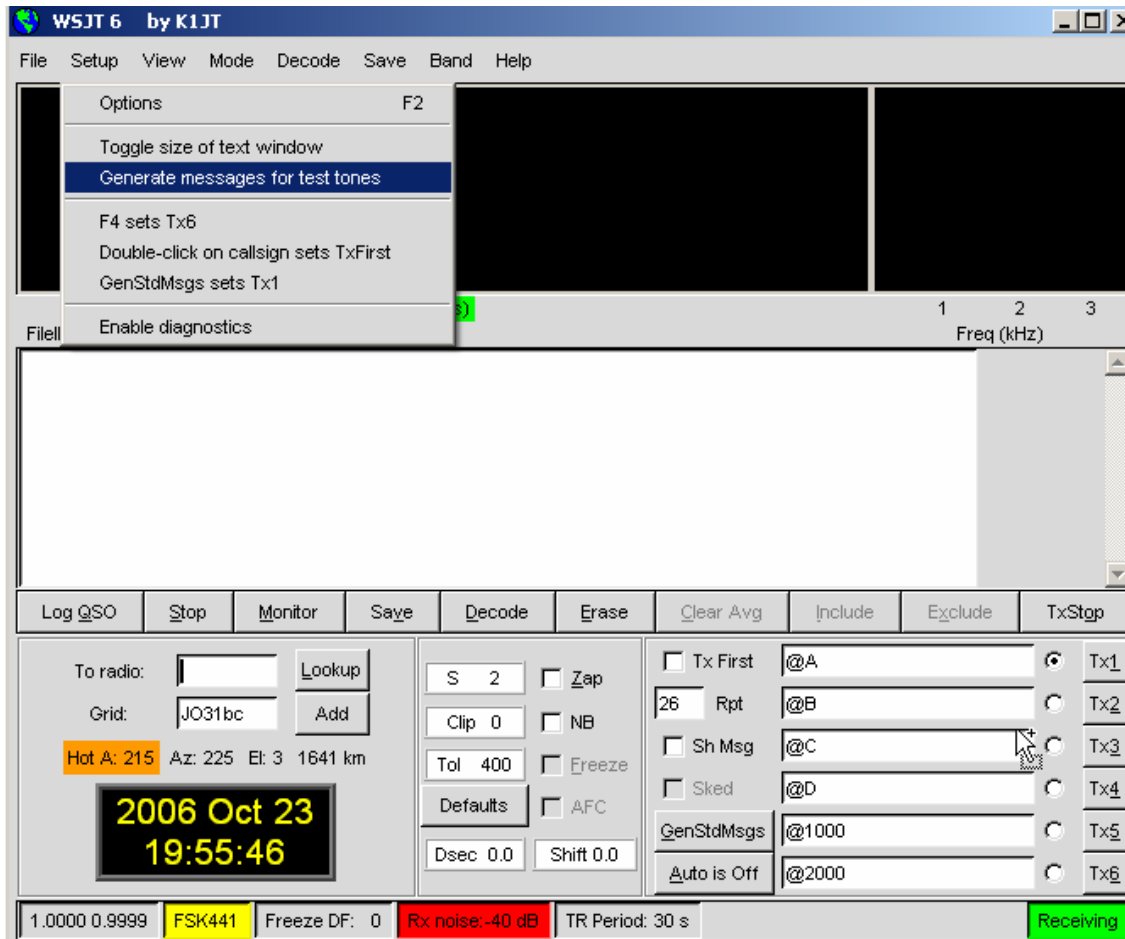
WSJT 6 by K1JT

File Setup View Mode Decode Save Band Help

Options F2
Toggle size of text window
Generate messages for test tones
F4 sets Tx6
Double-click on callsign sets TxFirst
GenStdMsgs sets Tx1
Enable diagnostics

FileI
s)
1 2 3
Freq (kHz)

Log QSO Stop Monitor Save Decode Erase Clear Avg Include Exclude TxStop

To radio: Lookup
Grid: JO31bc Add
Hot A: 215 Az: 225 El: 3 1641 km
2006 Oct 23
19:55:46

S 2 Zap
Clip 0 NB
Tol 400 Freeze
Defaults AFC
Dsec 0.0 Shift 0.0

Tx First @A Tx1
26 Rpt @B Tx2
Sh Msg @C Tx3
Sked @D Tx4
GenStdMsgs @1000 Tx5
Auto is Off @2000 Tx6

1.0000 0.9999 FSK441 Freeze DF: 0 Rx noise: -40 dB TR Period: 30 s Receiving